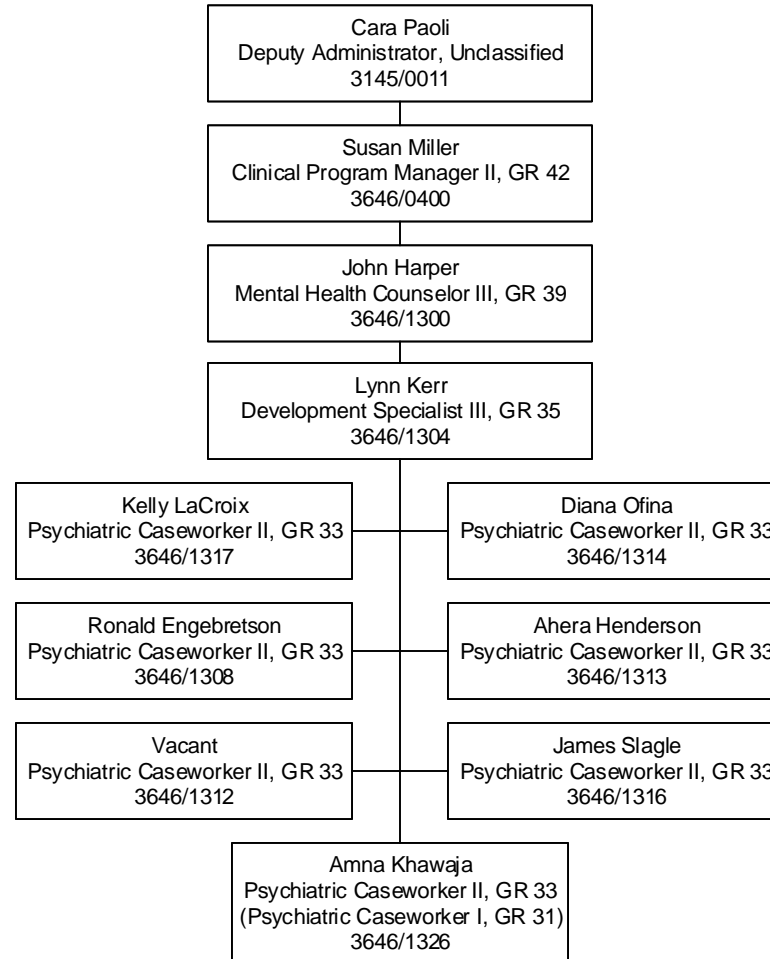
Cara Paoli
Deputy Administrator, Unclassified
3145/0011

Susan Miller
Clinical Program Manager II, GR 42
3646/0400

John Harper
Mental Health Counselor III, GR 39
3646/1300

Lynn Kerr
Development Specialist III, GR 35
3646/1304

Kelly LaCroix
Psychiatric Caseworker II, GR 33
3646/1317

Diana Ofina
Psychiatric Caseworker II, GR 3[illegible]
3646/1314

Ronald Engebretson
Psychiatric Caseworker II, GR 33
3646/1308

Ahera Henderson
Psychiatric Caseworker II, GR 3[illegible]
3646/1313

Vacant
Psychiatric Caseworker II, GR 33
3646/1312

James Slagle
Psychiatric Caseworker II, GR 3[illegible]
3646/1316

Amna Khawaja
Psychiatric Caseworker II, GR 33
(Psychiatric Caseworker I, GR 31)
3646/1326